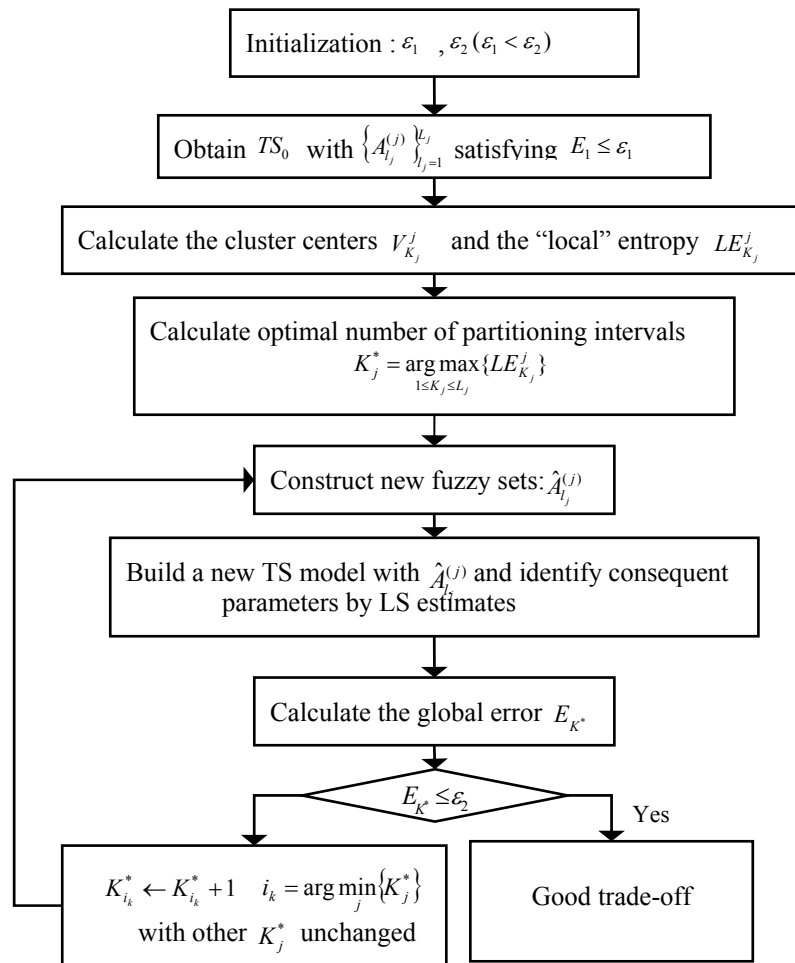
Initialization : $\varepsilon_1$ , $\varepsilon_2\,(\varepsilon_1 < \varepsilon_2)$

Obtain $TS_0$ with $\left\{A_{l_j}^{(j)}\right\}_{l_j=1}^{L_j}$ satisfying $E_1 \le \varepsilon_1$

Calculate the cluster centers $V_{K_j}^j$ and the "local" entropy $LE_{K_j}^j$

Calculate optimal number of partitioning intervals $K_j^* = \arg\max_{1\le K_j \le L_j}\{LE_{K_j}^j\}$

Construct new fuzzy sets: $\hat{A}_{l_j}^{(j)}$

Build a new TS model with $\hat{A}_{l_j}^{(j)}$ and identify consequent parameters by LS estimates

Calculate the global error $E_{K^*}$

$E_{K^*} \le \varepsilon_2$

Yes

$K_{i_k}^* \leftarrow K_{i_k}^* + 1 \quad i_k = \arg\min_j \left\{K_j^*\right\}$ with other $K_j^*$ unchanged

Good trade-off